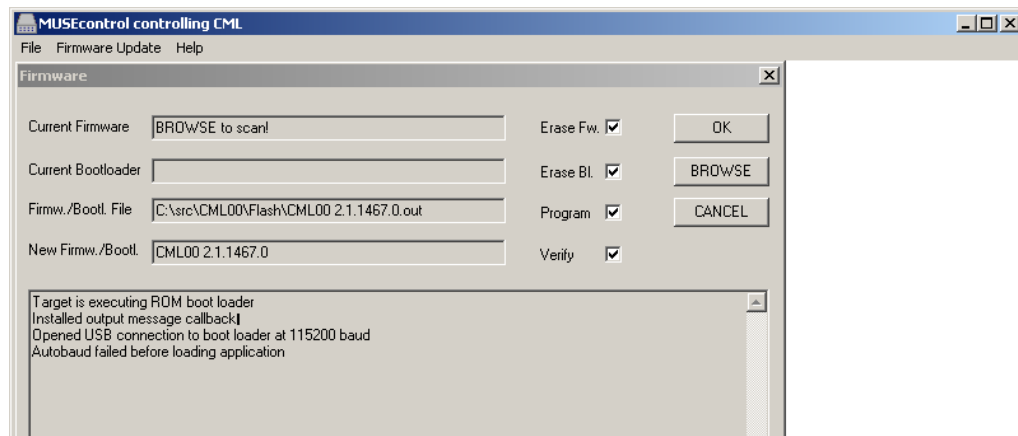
MUSEcontrol controlling CML

File Firmware Update Help

Firmware

Current Firmware BROWSE to scan!

Erase Fw.

OK

Current Bootloader

Erase Bl.

BROWSE

Firmw./Bootl. File C:\src\CML00\Flash\CML00 2.1.1467.0.out

Program

CANCEL

New Firmw./Bootl. CML00 2.1.1467.0

Verify

Target is executing ROM boot loader
Installed output message callback
Opened USB connection to boot loader at 115200 baud
Autobaud failed before loading application